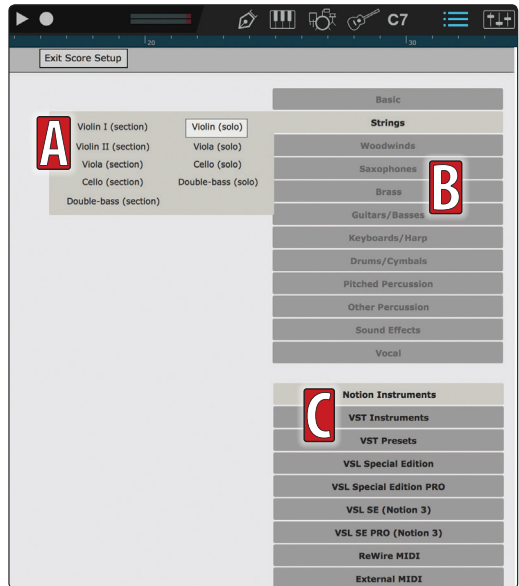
C7

20

30

Exit Score Setup

A

Violin I (section)
Violin II (section)
Viola (section)
Cello (section)
Double-bass (section)

Violin (solo)
Viola (solo)
Cello (solo)
Double-bass (solo)

Basic
Strings
Woodwinds
Saxophones
Brass
Guitars/Basses
Keyboards/Harp
Drums/Cymbals
Pitched Percussion
Other Percussion
Sound Effects
Vocal

B

C

Notion Instruments
VST Instruments
VST Presets
VSL Special Edition
VSL Special Edition PRO
VSL SE (Notion 3)
VSL SE PRO (Notion 3)
ReWire MIDI
External MIDI